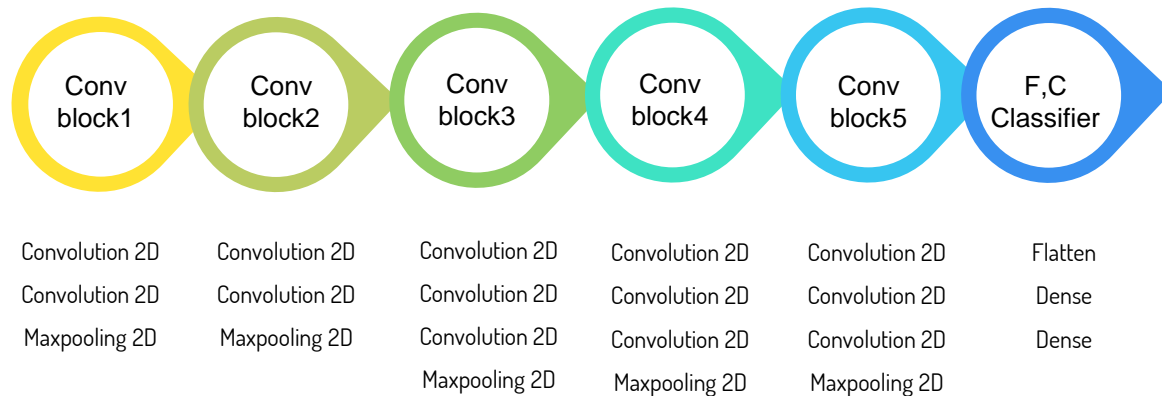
Conv block1

Conv block2

Conv block3

Conv block4

Conv block5

F,C Classifier

Convolution 2D
Convolution 2D
Maxpooling 2D

Convolution 2D
Convolution 2D
Maxpooling 2D

Convolution 2D
Convolution 2D
Convolution 2D
Maxpooling 2D

Convolution 2D
Convolution 2D
Convolution 2D
Maxpooling 2D

Convolution 2D
Convolution 2D
Convolution 2D
Maxpooling 2D

Flatten
Dense
Dense